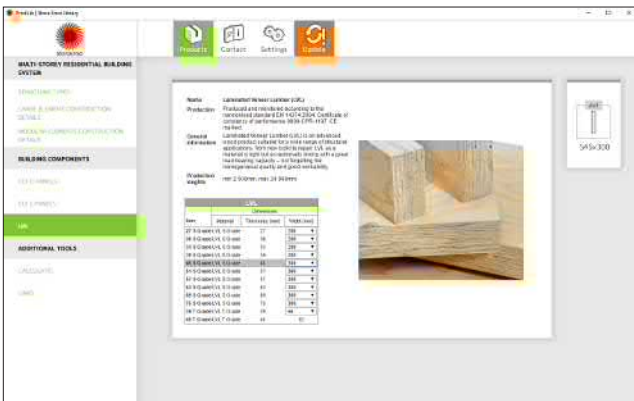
ProdLib | Stora Enso library

Products Contact Settings Update

MULTI-STOREY RESIDENTIAL BUILDING SYSTEM

STRUCTURAL TYPES

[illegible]

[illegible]

BUILDING COMPONENTS

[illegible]

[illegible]

LVL

ADDITIONAL TOOLS

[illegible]

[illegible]

Name Laminated Veneer Lumber (LVL)

Production Produced and monitored according to the harmonised standard EN 14374:2004. Certificate of constancy of performance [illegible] CE marked.

General information Laminated Veneer Lumber (LVL) is an advanced wood product suitable for a wide range of structural applications. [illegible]

Production lengths min 2.50 mm, max 24.00 mm

| LVL | | |
|---|---|---|
| | Dimensions | |
| Item | Material | Thickness (mm) | Width (mm) |
| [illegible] | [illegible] | 27 | 200 |
| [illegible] | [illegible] | 33 | 200 |
| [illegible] | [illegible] | 39 | 200 |
| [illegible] | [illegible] | 45 | 200 |
| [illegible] | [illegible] | 51 | 200 |
| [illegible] | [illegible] | 57 | 200 |
| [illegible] | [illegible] | 63 | 200 |
| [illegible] | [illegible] | 69 | 200 |
| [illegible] | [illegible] | 75 | 200 |
| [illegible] | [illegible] | 39 | 45 |
| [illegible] | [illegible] | 45 | 45 |

LVL

S45x300